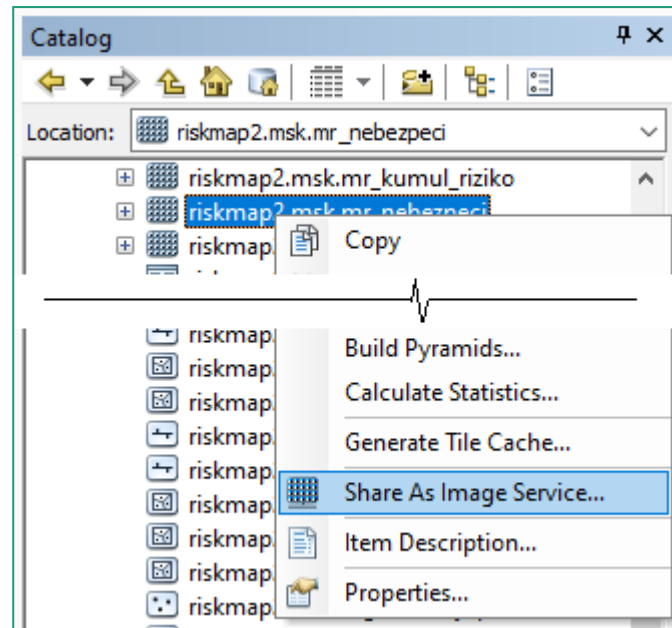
Catalog

Location: riskmap2.msk.mr_nebezpeci

riskmap2.msk.mr_kumul_riziko
riskmap2.msk.mr_nebezpeci
riskmap
riskmap
riskmap
riskmap
riskmap
riskmap
riskmap
riskmap
riskmap
riskmap

Copy

Build Pyramids...
Calculate Statistics...
Generate Tile Cache...
Share As Image Service...
Item Description...
Properties...